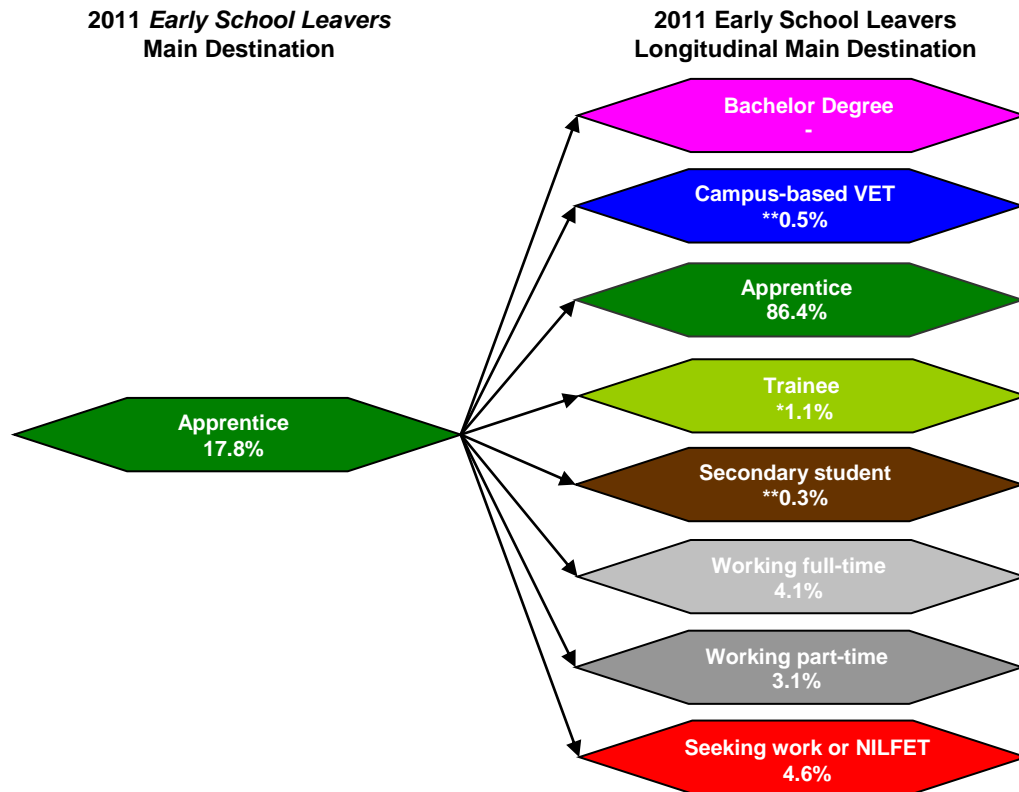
2011 *Early School Leavers* Main Destination

2011 Early School Leavers Longitudinal Main Destination

Apprentice
17.8%

Bachelor Degree
-

Campus-based VET
**0.5%

Apprentice
86.4%

Trainee
*1.1%

Secondary student
**0.3%

Working full-time
4.1%

Working part-time
3.1%

Seeking work or NILFET
4.6%